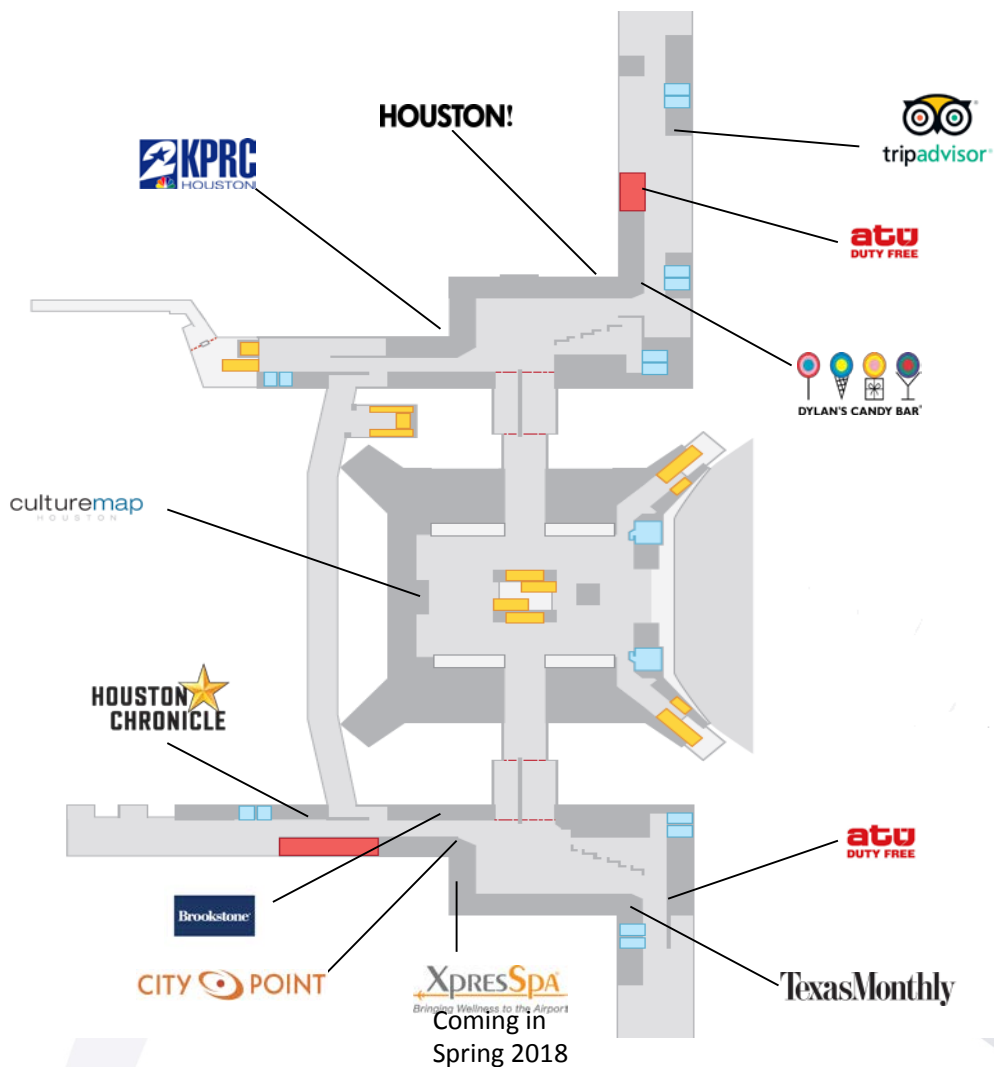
HOUSTON!

2 KPRC HOUSTON

tripadvisor

atu DUTY FREE

DYLAN'S CANDY BAR

culturemap HOUSTON

HOUSTON CHRONICLE

atu DUTY FREE

Brookstone

CITY POINT

XpresSpa Bringing Wellness to the Airport

Coming in Spring 2018

TexasMonthly